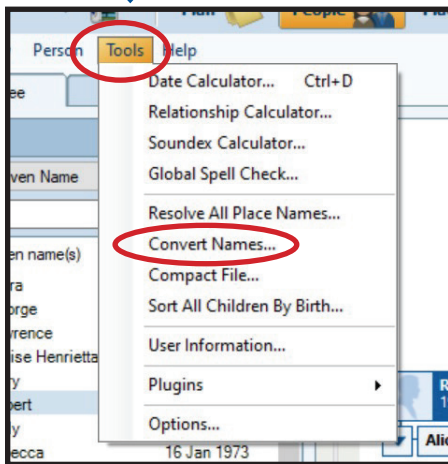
Plan People Pl

Person Tools Help

ee

ven Name

en name(s)
ra
orge
rence
ise Henrietta
y
bert
y
ecca

Date Calculator... Ctrl+D
Relationship Calculator...
Soundex Calculator...
Global Spell Check...
Resolve All Place Names...
Convert Names...
Compact File...
Sort All Children By Birth...
User Information...
Plugins
Options...

16 Jan 1973

R
1

Alic